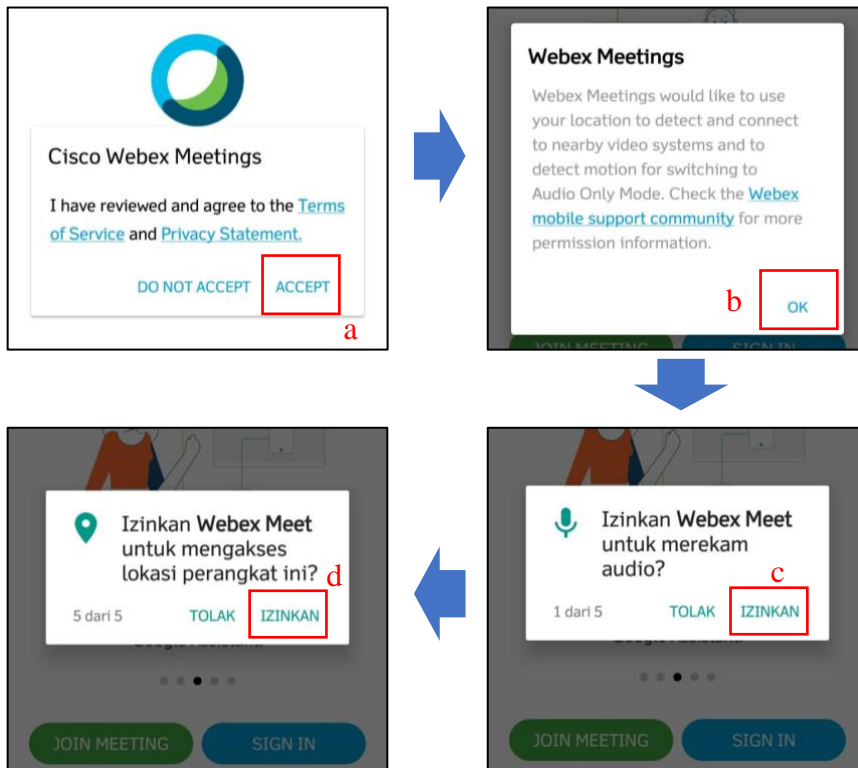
Cisco Webex Meetings

I have reviewed and agree to the Terms of Service and Privacy Statement.

DO NOT ACCEPT ACCEPT

a

Webex Meetings

Webex Meetings would like to use your location to detect and connect to nearby video systems and to detect motion for switching to Audio Only Mode. Check the Webex mobile support community for more permission information.

b OK

JOIN MEETING SIGN IN

Izinkan Webex Meet untuk mengakses lokasi perangkat ini?

d

5 dari 5 TOLAK IZINKAN

JOIN MEETING SIGN IN

Izinkan Webex Meet untuk merekam audio?

c

1 dari 5 TOLAK IZINKAN

JOIN MEETING SIGN IN